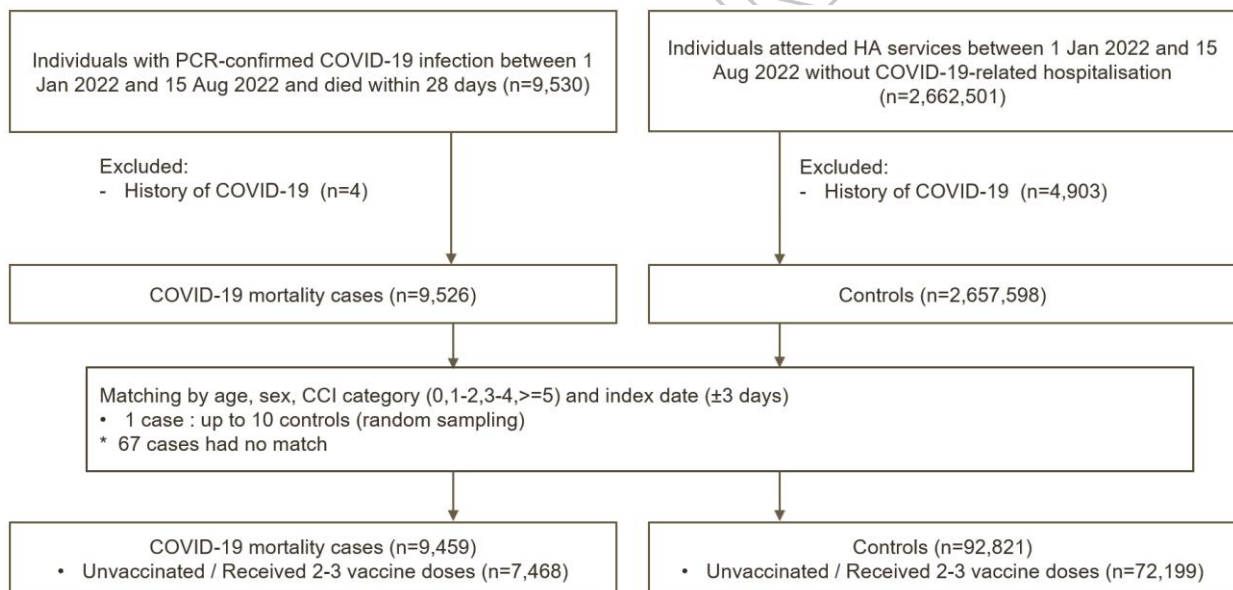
Individuals with PCR-confirmed COVID-19 infection between 1 Jan 2022 and 15 Aug 2022 and died within 28 days (n=9,530)

Individuals attended HA services between 1 Jan 2022 and 15 Aug 2022 without COVID-19-related hospitalisation (n=2,662,501)

Excluded:
- History of COVID-19 (n=4)

Excluded:
- History of COVID-19 (n=4,903)

COVID-19 mortality cases (n=9,526)

Controls (n=2,657,598)

Matching by age, sex, CCI category (0,1-2,3-4,>=5) and index date (±3 days)
• 1 case : up to 10 controls (random sampling)
* 67 cases had no match

COVID-19 mortality cases (n=9,459)
• Unvaccinated / Received 2-3 vaccine doses (n=7,468)

Controls (n=92,821)
• Unvaccinated / Received 2-3 vaccine doses (n=72,199)